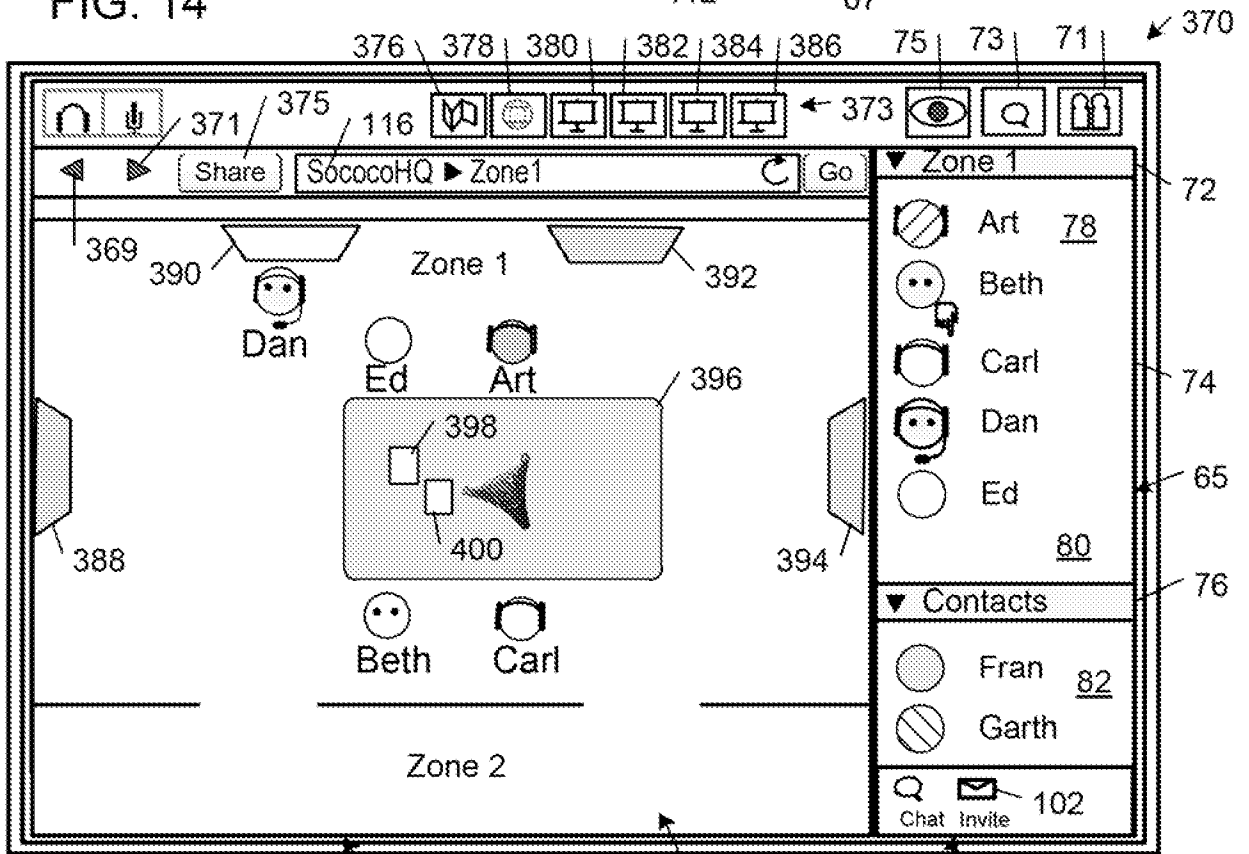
FIG. 14

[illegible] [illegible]

370

376 378 380 382 384 386 75 73 71

371 375 116 373

Share SococoHQ ▶ Zone1 Go

▼ Zone 1

72

369 390 Zone 1 392

Art 78

Beth

Dan Ed Art 396

Carl 74

398

Dan

65

Ed

388 400 394

80

▼ Contacts 76

Beth Carl

Fran 82

Garth

Zone 2

Chat Invite 102